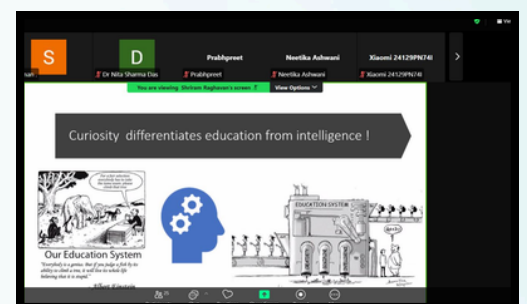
S

D

Prabhpreet

Neetika Ashwani

Xiaomi 24129PN74I

nah

Dr Nita Sharma Das

Prabhpreet

Neetika Ashwani

Xiaomi 24129PN74I

You are viewing Shriram Raghavan's screen

View Options

Curiosity differentiates education from intelligence !

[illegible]

Our Education System

"Everybody is a genius. But if you judge a fish by its ability to climb a tree, it will live its whole life believing that it is stupid."

Albert Einstein

EDUCATION SYSTEM

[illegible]